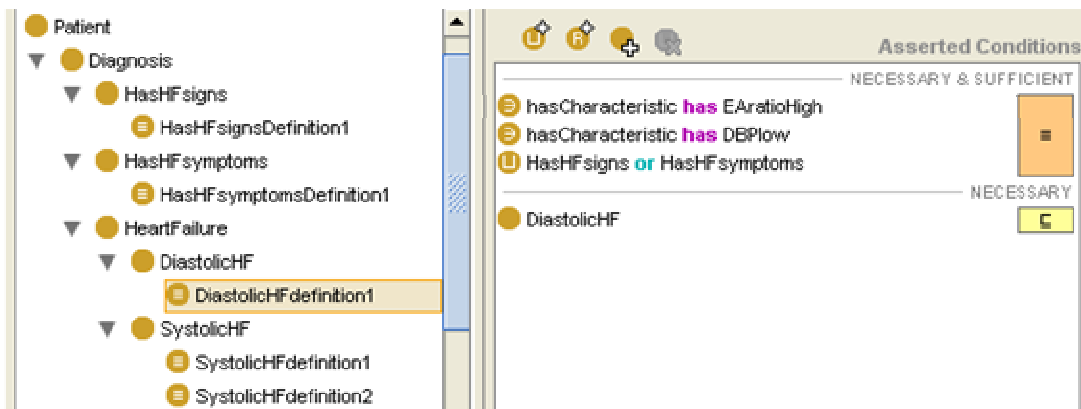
Patient
Diagnosis
HasHFsigns
HasHFsignsDefinition1
HasHFsymptoms
HasHFsymptomsDefinition1
HeartFailure
DiastolicHF
DiastolicHFdefinition1
SystolicHF
SystolicHFdefinition1
SystolicHFdefinition2

Asserted Conditions
NECESSARY & SUFFICIENT
hasCharacteristic has EAratioHigh
hasCharacteristic has DBPlow
HasHFsigns or HasHFsymptoms
$\equiv$
NECESSARY
DiastolicHF
$\sqsubseteq$